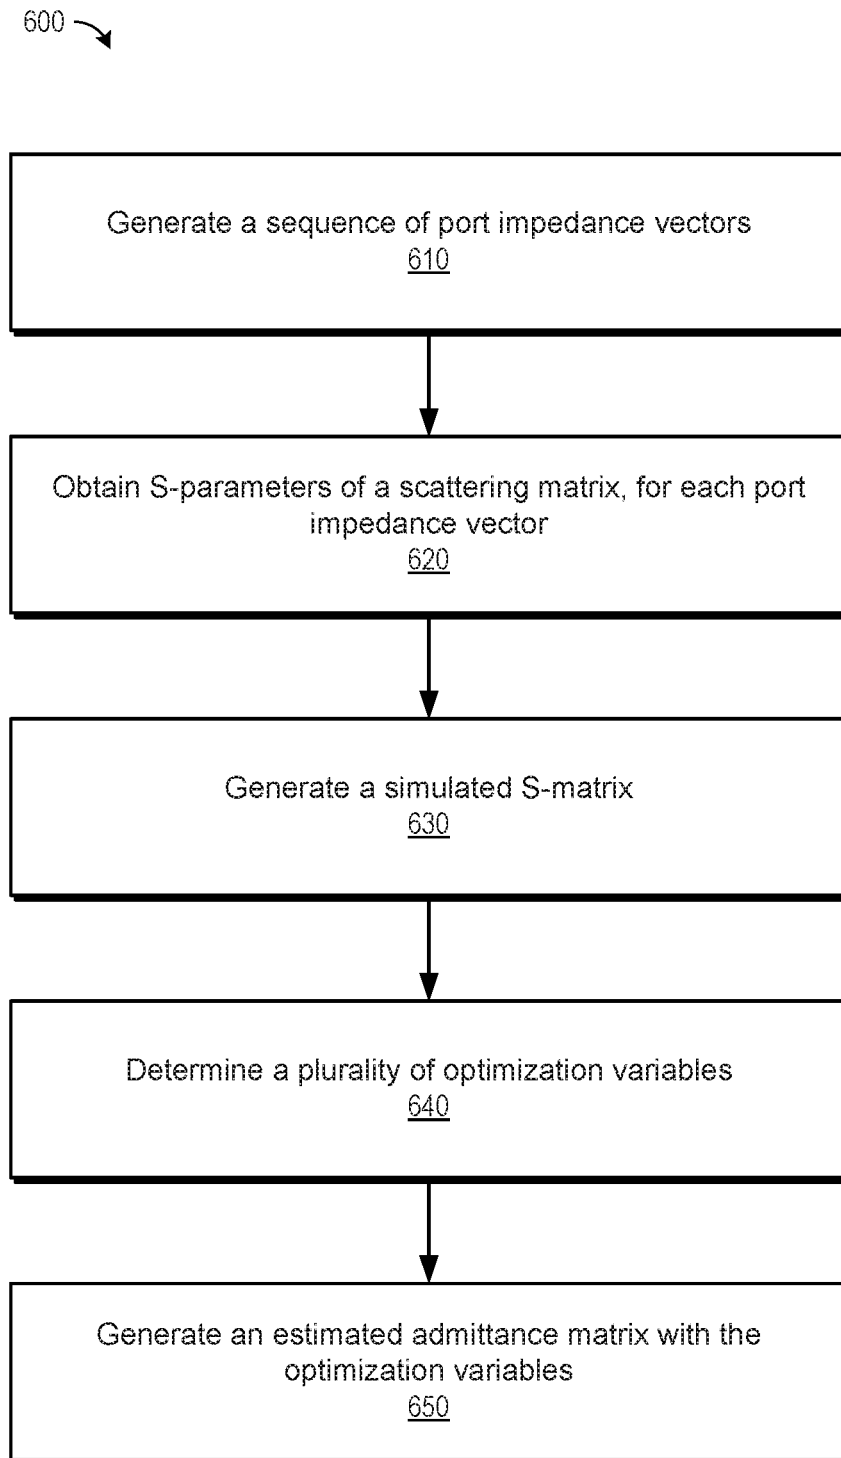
600

Generate a sequence of port impedance vectors
610

Obtain S-parameters of a scattering matrix, for each port impedance vector
620

Generate a simulated S-matrix
630

Determine a plurality of optimization variables
640

Generate an estimated admittance matrix with the optimization variables
650